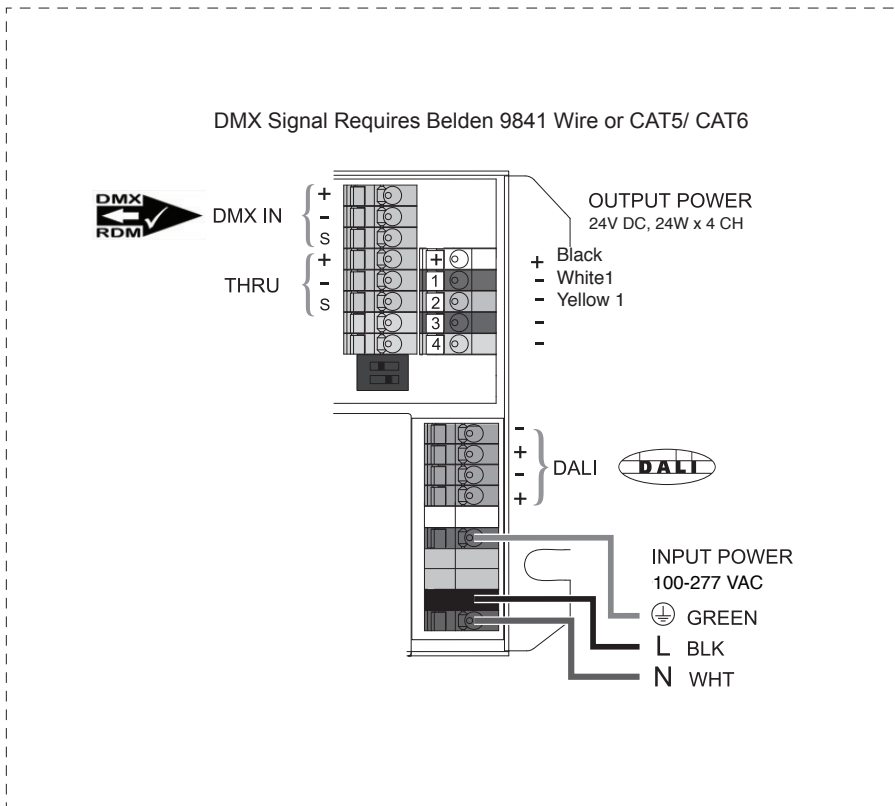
DMX Signal Requires Belden 9841 Wire or CAT5/ CAT6

DMX
RDM

DMX IN
+
-
S

THRU
+
-
S

+
1
2
3
4

OUTPUT POWER
24V DC, 24W x 4 CH

+ Black
- White1
- Yellow 1
-
-

-
+
-
+
DALI

DALI

INPUT POWER
100-277 VAC

GREEN
L BLK
N WHT